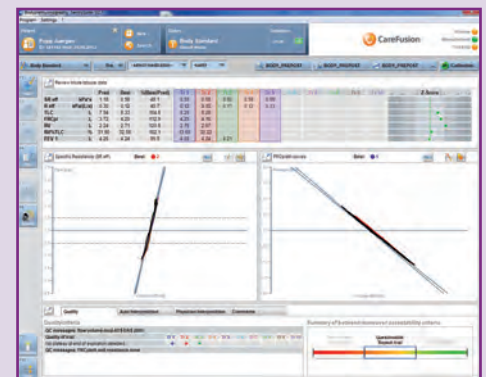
CareFusion

Body Standard

Review trials tabular data

| | | Pred | Best | %(Best/Pred) |
|---|---|---|---|---|
| SR eff | kPa*s | 1.18 | 0.56 | 48.1 |
| R eff | kPa/(L/s) | 0.30 | 0.12 | 40.7 |
| TLC | L | 7.56 | 8.31 | 109.9 |
| FRCpl | L | 3.75 | 4.20 | 112.0 |
| RV | L | 2.24 | 2.71 | 120.9 |
| RV%TLC | % | 31.08 | 32.58 | 102.1 |
| FEV 1 | L | 4.63 | 4.34 | 93.8 |

Specific Resistance (SR eff)

FRC/pl-curves

Quality

Quality/status

Summary of European/American acceptability criteria